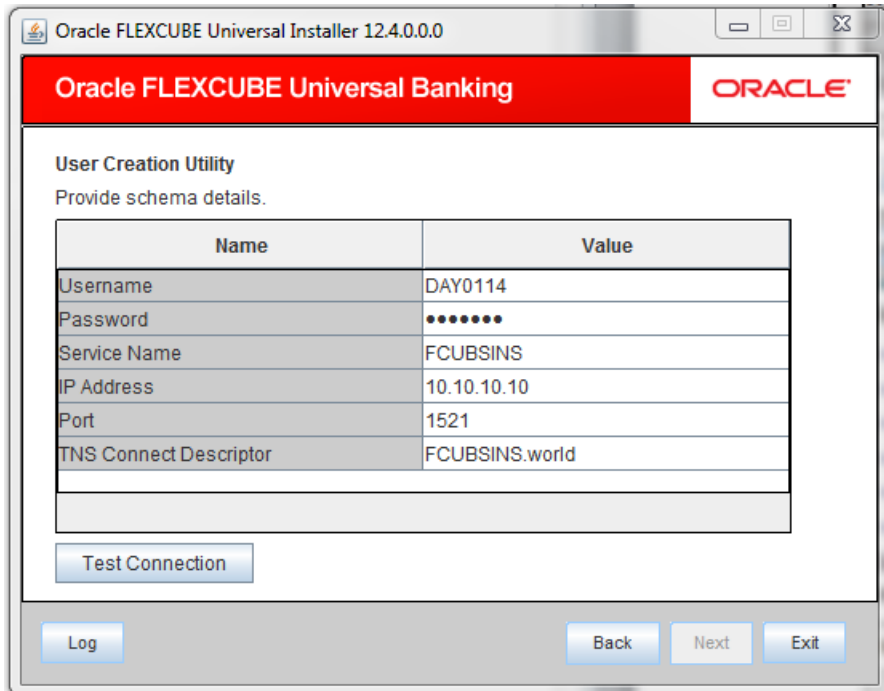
Oracle FLEXCUBE Universal Installer 12.4.0.0.0

Oracle FLEXCUBE Universal Banking

ORACLE

User Creation Utility

Provide schema details.

| Name | Value |
|---|---|
| Username | DAY0114 |
| Password | ••••••• |
| Service Name | FCUBSINS |
| IP Address | 10.10.10.10 |
| Port | 1521 |
| TNS Connect Descriptor | FCUBSINS.world |

Test Connection

Log

Back

Next

Exit